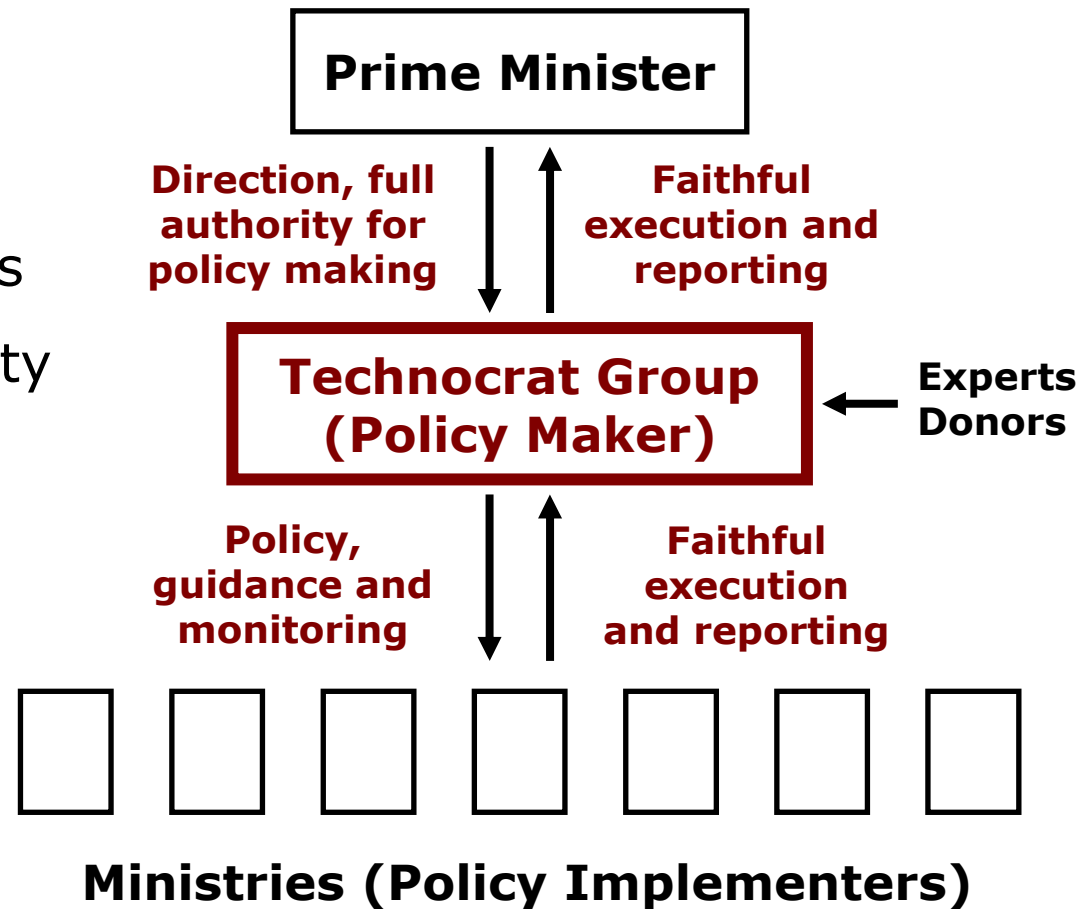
Prime Minister

Direction, full authority for policy making

Faithful execution and reporting

s

ty

Technocrat Group (Policy Maker)

Experts
Donors

Policy, guidance and monitoring

Faithful execution and reporting

Ministries (Policy Implementers)